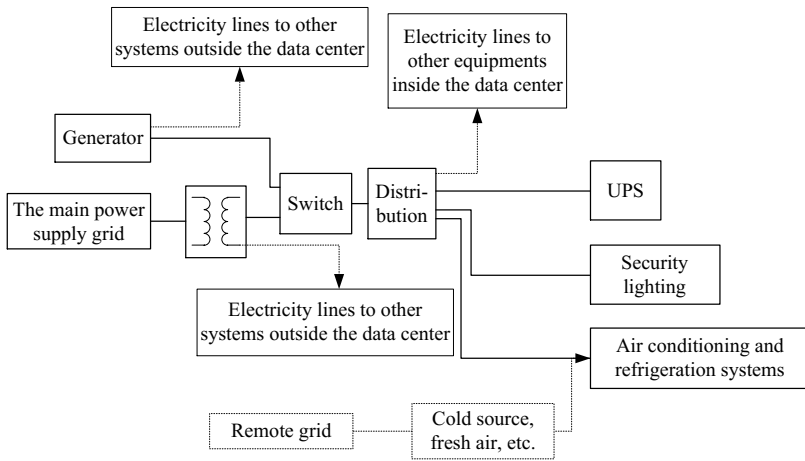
Electricity lines to other systems outside the data center

Electricity lines to other equipments inside the data center

Generator

Switch

Distribution

UPS

The main power supply grid

Security lighting

Electricity lines to other systems outside the data center

Air conditioning and refrigeration systems

Remote grid

Cold source, fresh air, etc.